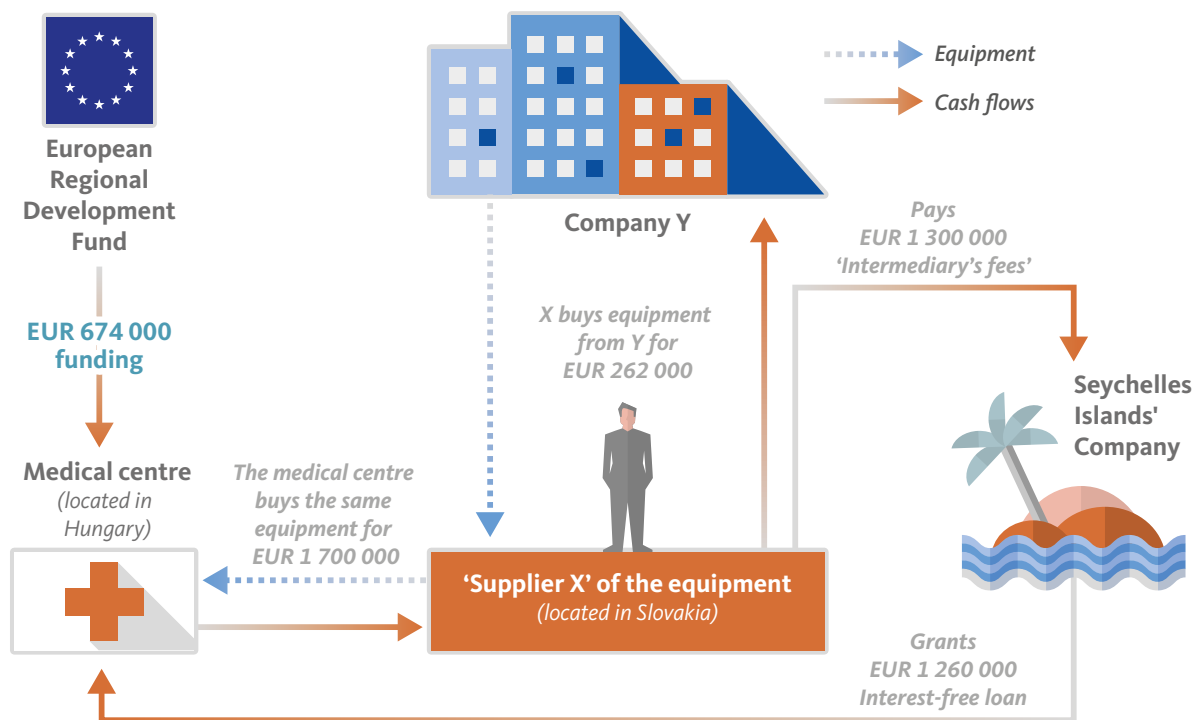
Equipment

Cash flows

European Regional Development Fund

EUR 674 000 funding

Company Y

Pays EUR 1 300 000 'Intermediary's fees'

X buys equipment from Y for EUR 262 000

Seychelles Islands' Company

Medical centre (located in Hungary)

The medical centre buys the same equipment for EUR 1 700 000

'Supplier X' of the equipment (located in Slovakia)

Grants EUR 1 260 000 Interest-free loan